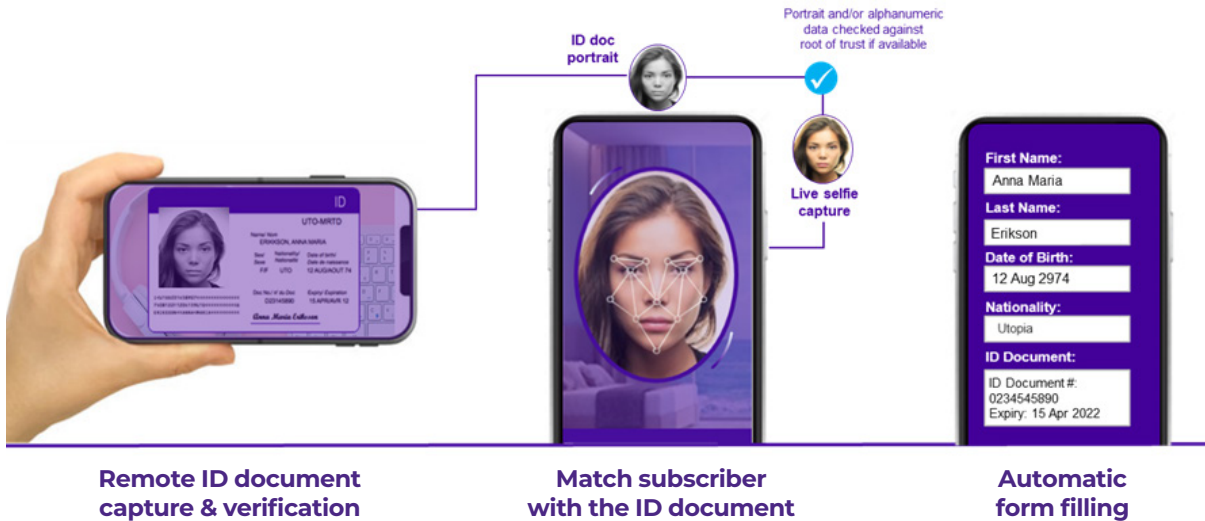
Portrait and/or alphanumeric data checked against root of trust if available

ID doc portrait

Live selfie capture

ID

UTO-MRTD

Name/ Nom
ERIKSON, ANNA MARIA

Sex/ Sexe F/F
Nationality/ Nationalité UTO
Date of birth/ Date de naissance 12 AUG/AOUT 74

Doc No./ n° du Doc 0234545890
Expiry/ Expiration 15 APR/AVR 12

Anna Maria Eriksson

First Name:
Anna Maria

Last Name:
Erikson

Date of Birth:
12 Aug 2974

Nationality:
Utopia

ID Document:
ID Document #: 0234545890
Expiry: 15 Apr 2022

Remote ID document capture & verification

Match subscriber with the ID document

Automatic form filling